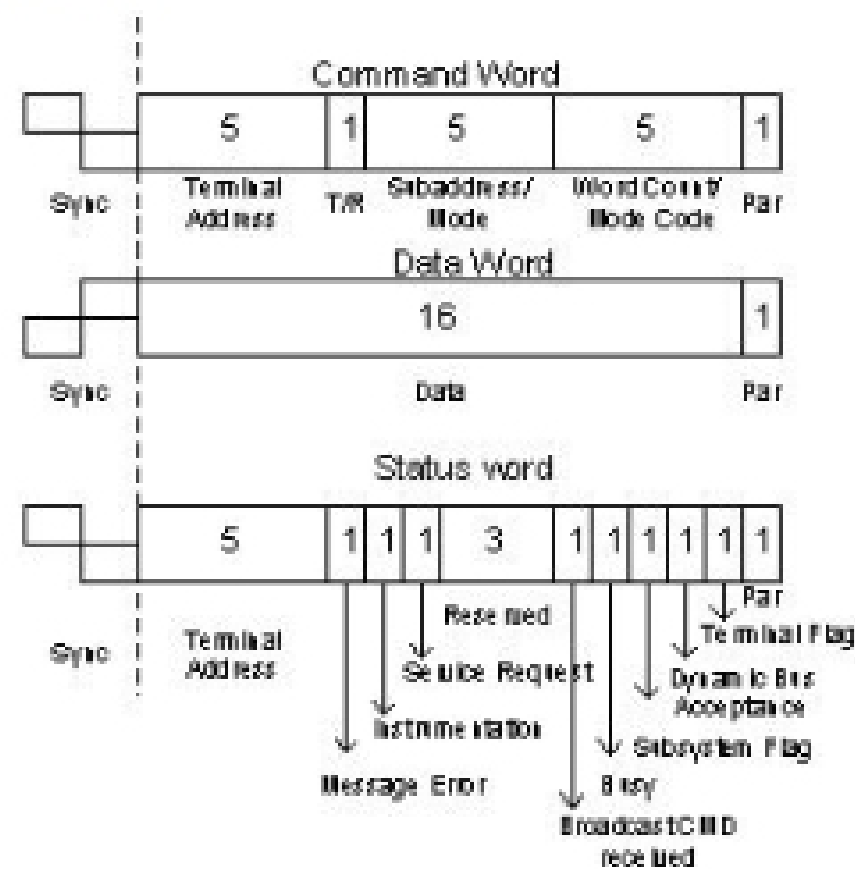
Command Word

| 5 | 1 | 5 | 5 | 1 |
|---|---|---|---|---|

Sync
Terminal Address
T/R
Subaddress/ Mode
Word Count/ Mode Code
Par

Data Word

| 16 | 1 |
|---|---|

Sync
Data
Par

Status word

| 5 | 1 | 1 | 1 | 3 | 1 | 1 | 1 | 1 | 1 | 1 |
|---|---|---|---|---|---|---|---|---|---|---|

Sync
Terminal Address
Par
Terminal Flag
Reserved
Service Request
Dynamic Bus Acceptance
Instrumentation
Subsystem Flag
Message Error
Busy
Broadcast CMD received